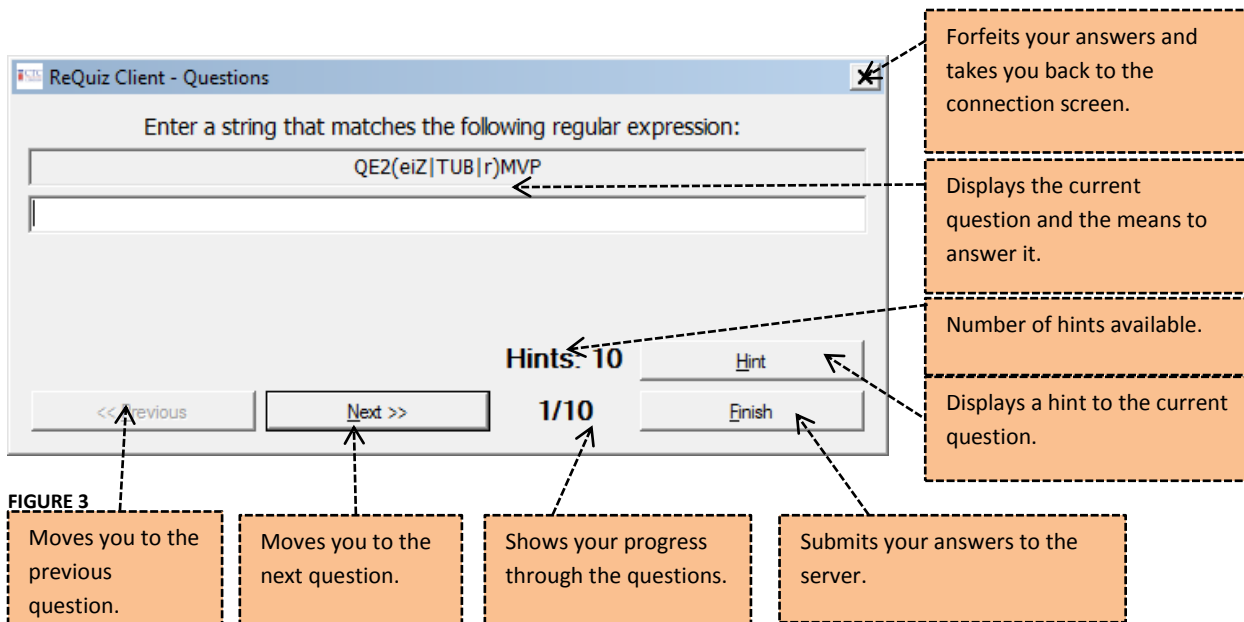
ReQuiz Client - Questions

Forfeits your answers and takes you back to the connection screen.

Enter a string that matches the following regular expression:

QE2(eiZ|TUB|r)MVP

Displays the current question and the means to answer it.

Number of hints available.

Hints: 10

Hint

Displays a hint to the current question.

<< Previous

Next >>

1/10

Finish

FIGURE 3

Moves you to the previous question.

Moves you to the next question.

Shows your progress through the questions.

Submits your answers to the server.